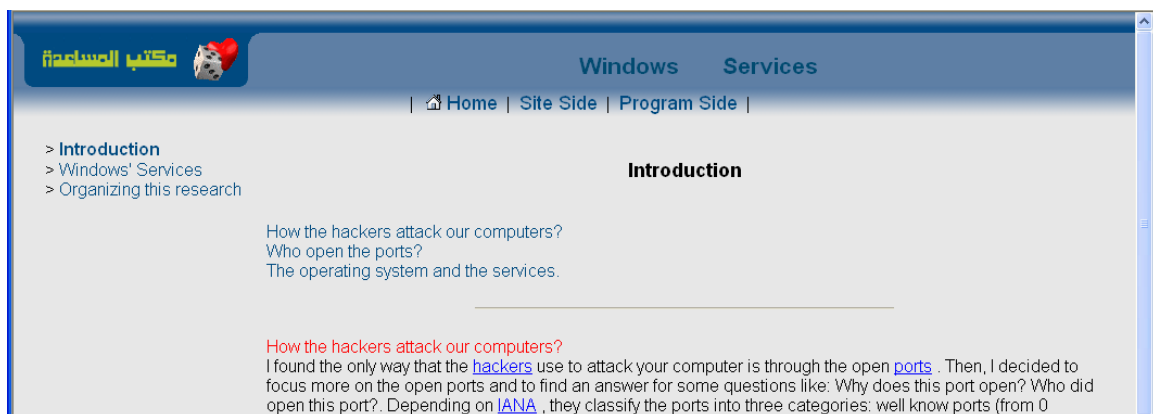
مكتب المساعدة

Windows Services

| Home | Site Side | Program Side |

> Introduction
> Windows' Services
> Organizing this research

Introduction

How the hackers attack our computers?
Who open the ports?
The operating system and the services.

How the hackers attack our computers?
I found the only way that the hackers use to attack your computer is through the open ports . Then, I decided to focus more on the open ports and to find an answer for some questions like: Why does this port open? Who did open this port?. Depending on IANA , they classify the ports into three categories: well know ports (from 0